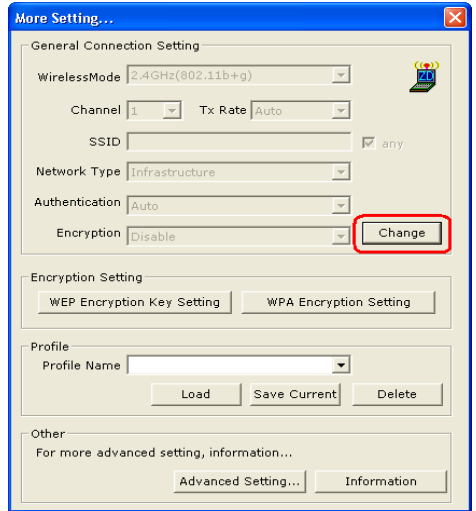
More Setting...

General Connection Setting

WirelessMode 2.4GHz(802.11b+g)

ZD

Channel 1 Tx Rate Auto

SSID any

Network Type Infrastructure

Authentication Auto

Encryption Disable Change

Encryption Setting

WEP Encryption Key Setting WPA Encryption Setting

Profile

Profile Name

Load Save Current Delete

Other

For more advanced setting, information...

Advanced Setting... Information